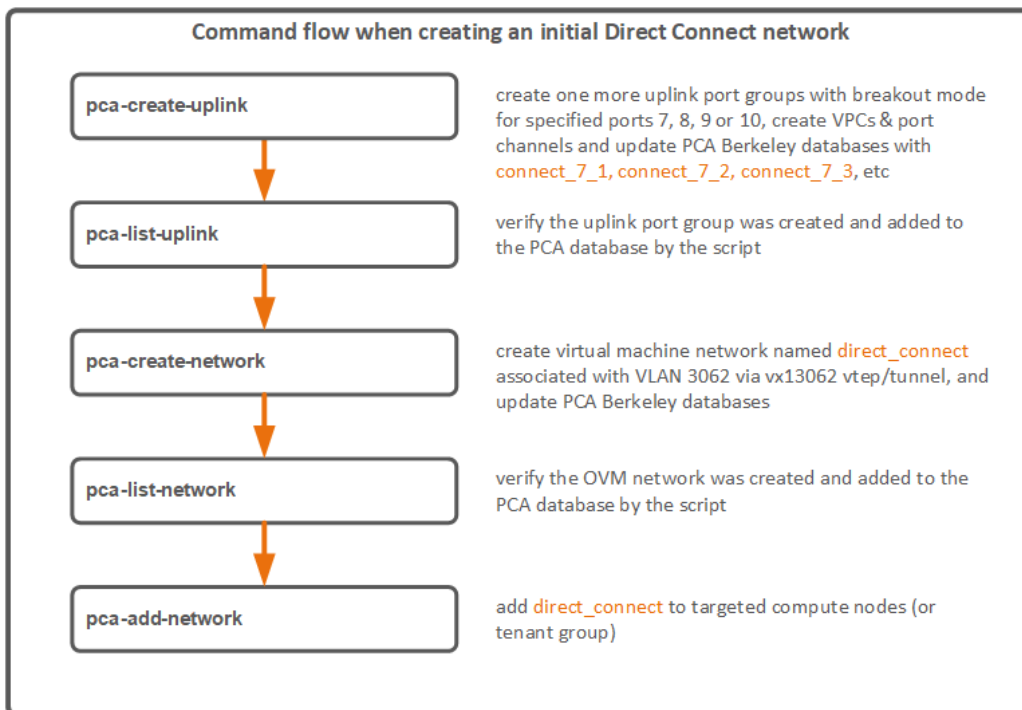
Command flow when creating an initial Direct Connect network

pca-create-uplink

create one more uplink port groups with breakout mode for specified ports 7, 8, 9 or 10, create VPCs & port channels and update PCA Berkeley databases with connect_7_1, connect_7_2, connect_7_3, etc

pca-list-uplink

verify the uplink port group was created and added to the PCA database by the script

pca-create-network

create virtual machine network named direct_connect associated with VLAN 3062 via vx13062 vtep/tunnel, and update PCA Berkeley databases

pca-list-network

verify the OVM network was created and added to the PCA database by the script

pca-add-network

add direct_connect to targeted compute nodes (or tenant group)